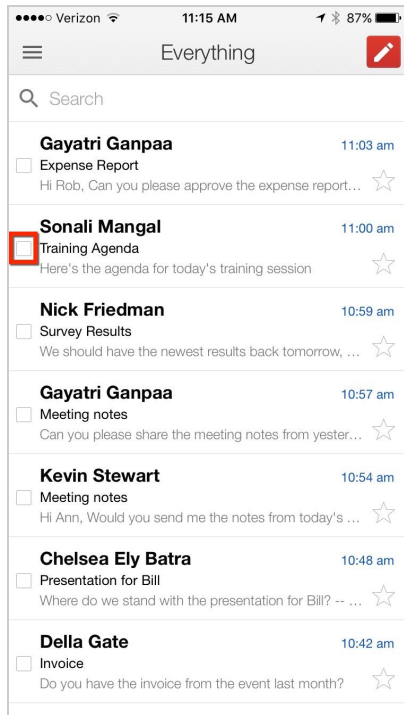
●●●●○ Verizon 11:15 AM 87%

Everything

Search

Gayatri Ganpaa
11:03 am
Expense Report
Hi Rob, Can you please approve the expense report...

Sonali Mangal
11:00 am
Training Agenda
Here's the agenda for today's training session

Nick Friedman
10:59 am
Survey Results
We should have the newest results back tomorrow, ...

Gayatri Ganpaa
10:57 am
Meeting notes
Can you please share the meeting notes from yester...

Kevin Stewart
10:54 am
Meeting notes
Hi Ann, Would you send me the notes from today's ...

Chelsea Ely Batra
10:48 am
Presentation for Bill
Where do we stand with the presentation for Bill? -- ...

Della Gate
10:42 am
Invoice
Do you have the invoice from the event last month?